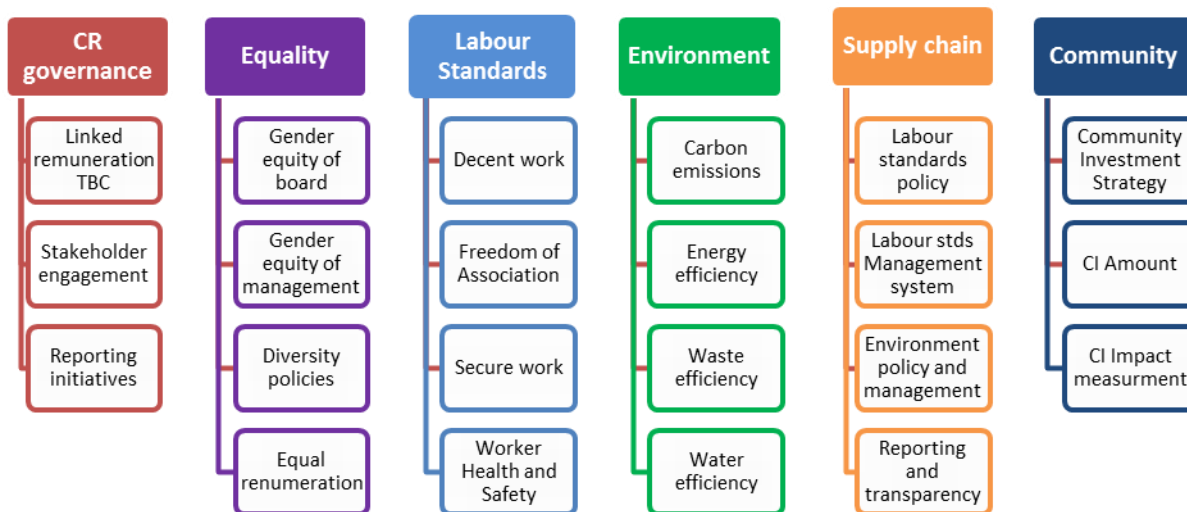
CR governance

Linked remuneration TBC

Stakeholder engagement

Reporting initiatives

Equality

Gender equity of board

Gender equity of management

Diversity policies

Equal renumeration

Labour Standards

Decent work

Freedom of Association

Secure work

Worker Health and Safety

Environment

Carbon emissions

Energy efficiency

Waste efficiency

Water efficiency

Supply chain

Labour standards policy

Labour stds Management system

Environment policy and management

Reporting and transparency

Community

Community Investment Strategy

CI Amount

CI Impact measurment